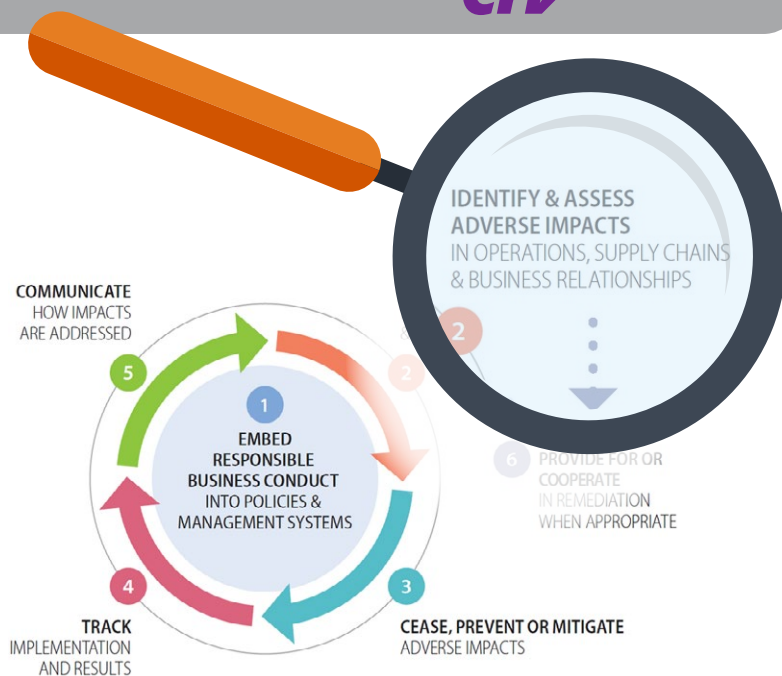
IDENTIFY & ASSESS ADVERSE IMPACTS
IN OPERATIONS, SUPPLY CHAINS & BUSINESS RELATIONSHIPS

2

COMMUNICATE
HOW IMPACTS ARE ADDRESSED

5

2

1

EMBED RESPONSIBLE BUSINESS CONDUCT
INTO POLICIES & MANAGEMENT SYSTEMS

6

PROVIDE FOR OR COOPERATE
IN REMEDIATION WHEN APPROPRIATE

4

TRACK
IMPLEMENTATION AND RESULTS

3

CEASE, PREVENT OR MITIGATE
ADVERSE IMPACTS